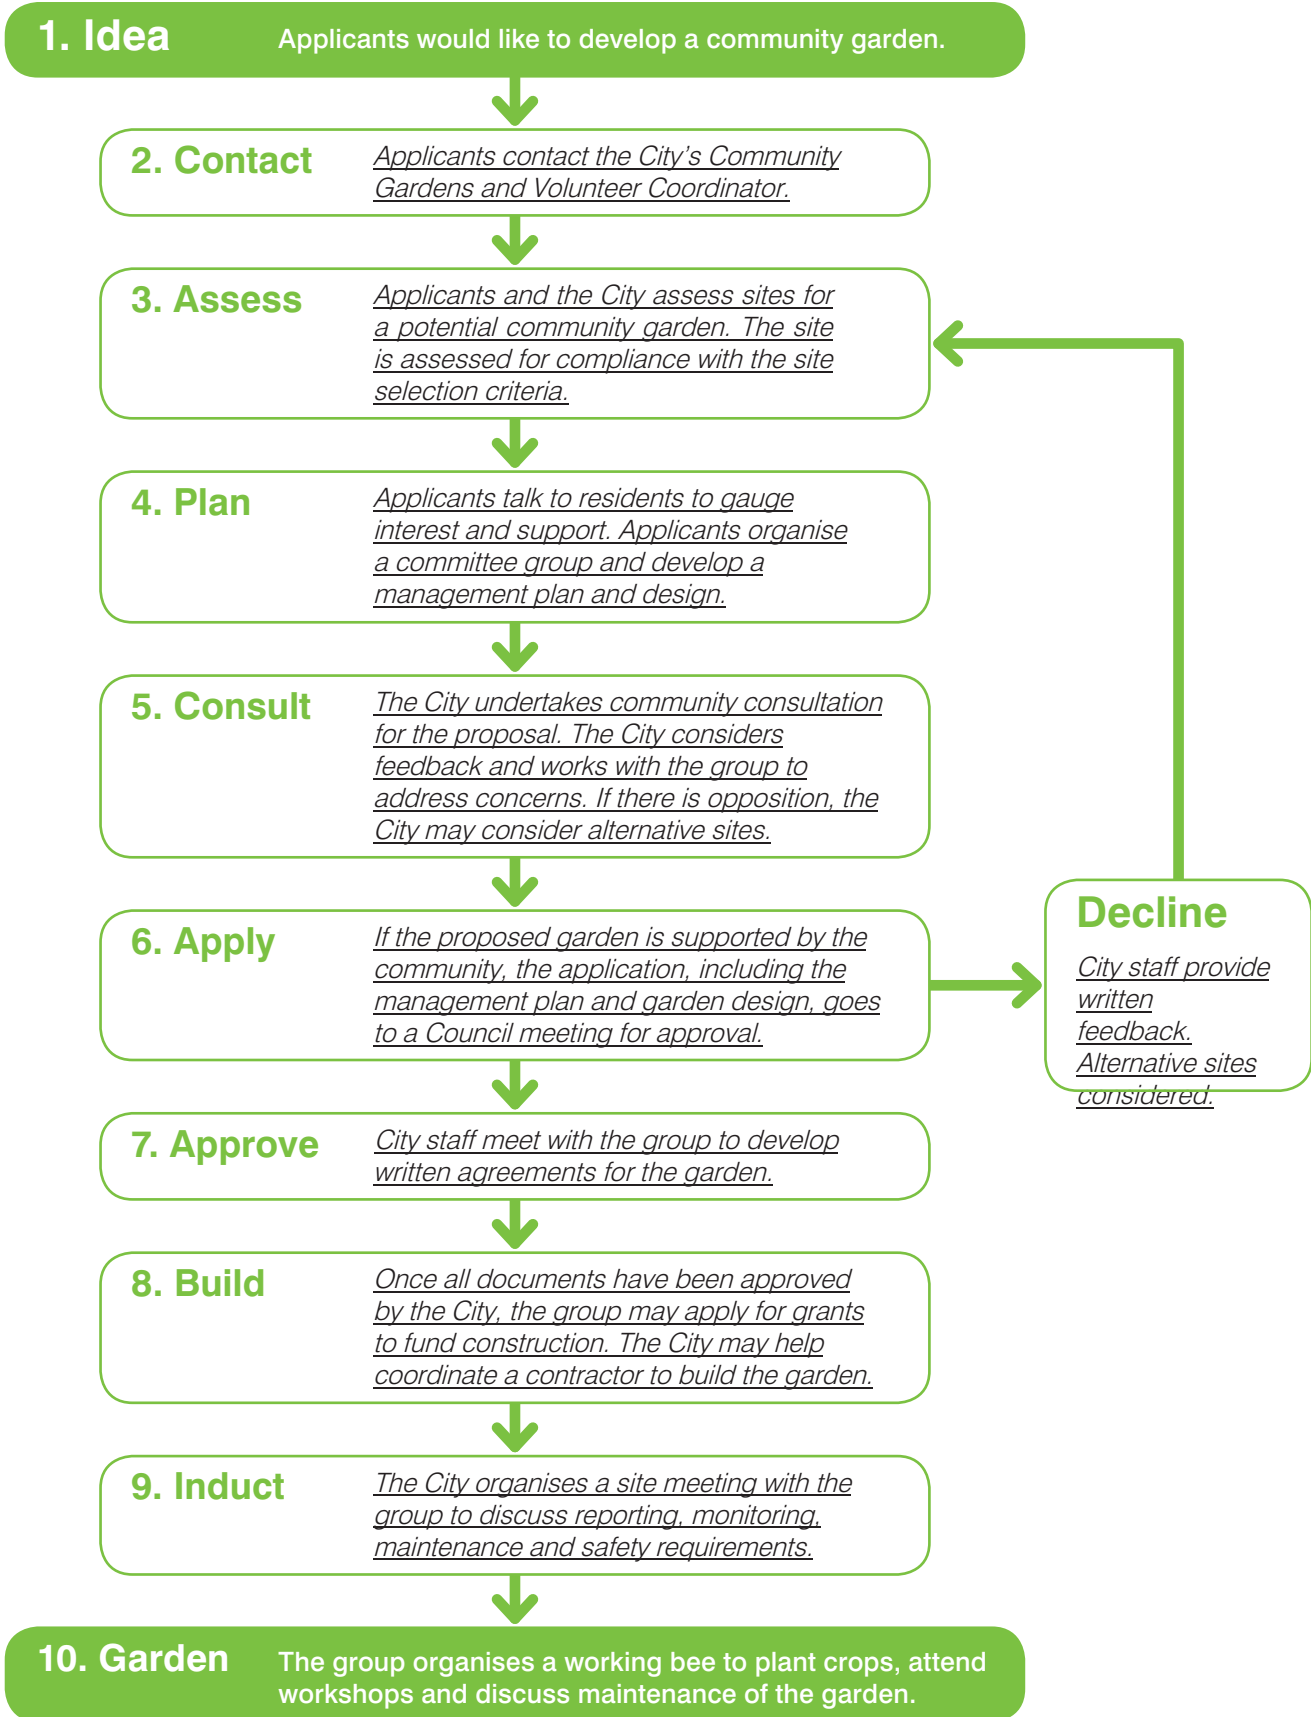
1. Idea Applicants would like to develop a community garden.

2. Contact Applicants contact the City's Community Gardens and Volunteer Coordinator.

3. Assess Applicants and the City assess sites for a potential community garden. The site is assessed for compliance with the site selection criteria.

4. Plan Applicants talk to residents to gauge interest and support. Applicants organise a committee group and develop a management plan and design.

5. Consult The City undertakes community consultation for the proposal. The City considers feedback and works with the group to address concerns. If there is opposition, the City may consider alternative sites.

6. Apply If the proposed garden is supported by the community, the application, including the management plan and garden design, goes to a Council meeting for approval.

Decline City staff provide written feedback. Alternative sites considered.

7. Approve City staff meet with the group to develop written agreements for the garden.

8. Build Once all documents have been approved by the City, the group may apply for grants to fund construction. The City may help coordinate a contractor to build the garden.

9. Induct The City organises a site meeting with the group to discuss reporting, monitoring, maintenance and safety requirements.

10. Garden The group organises a working bee to plant crops, attend workshops and discuss maintenance of the garden.